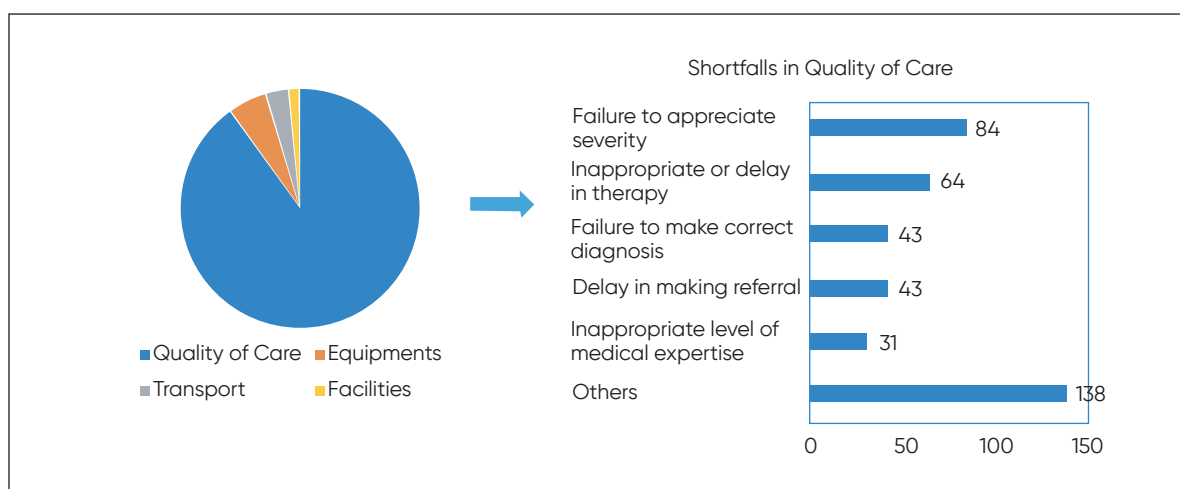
Quality of Care
Equipments
Transport
Facilities

Shortfalls in Quality of Care

Failure to appreciate severity 84
Inappropriate or delay in therapy 64
Failure to make correct diagnosis 43
Delay in making referral 43
Inappropriate level of medical expertise 31
Others 138

0 50 100 150